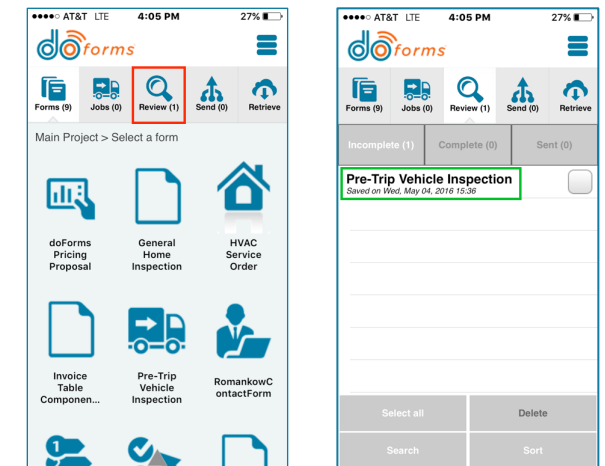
●●●●○ AT&T LTE 4:05 PM 27%

doforms

Forms (9) Jobs (0) Review (1) Send (0) Retrieve

Main Project > Select a form

doForms Pricing Proposal

General Home Inspection

HVAC Service Order

Invoice Table Componen...

Pre-Trip Vehicle Inspection

RomankowContactForm

●●●●○ AT&T LTE 4:05 PM 27%

doforms

Forms (9) Jobs (0) Review (1) Send (0) Retrieve

Incomplete (1) Complete (0) Sent (0)

Pre-Trip Vehicle Inspection
Saved on Wed, May 04, 2016 15:36

Select all Delete

Search Sort